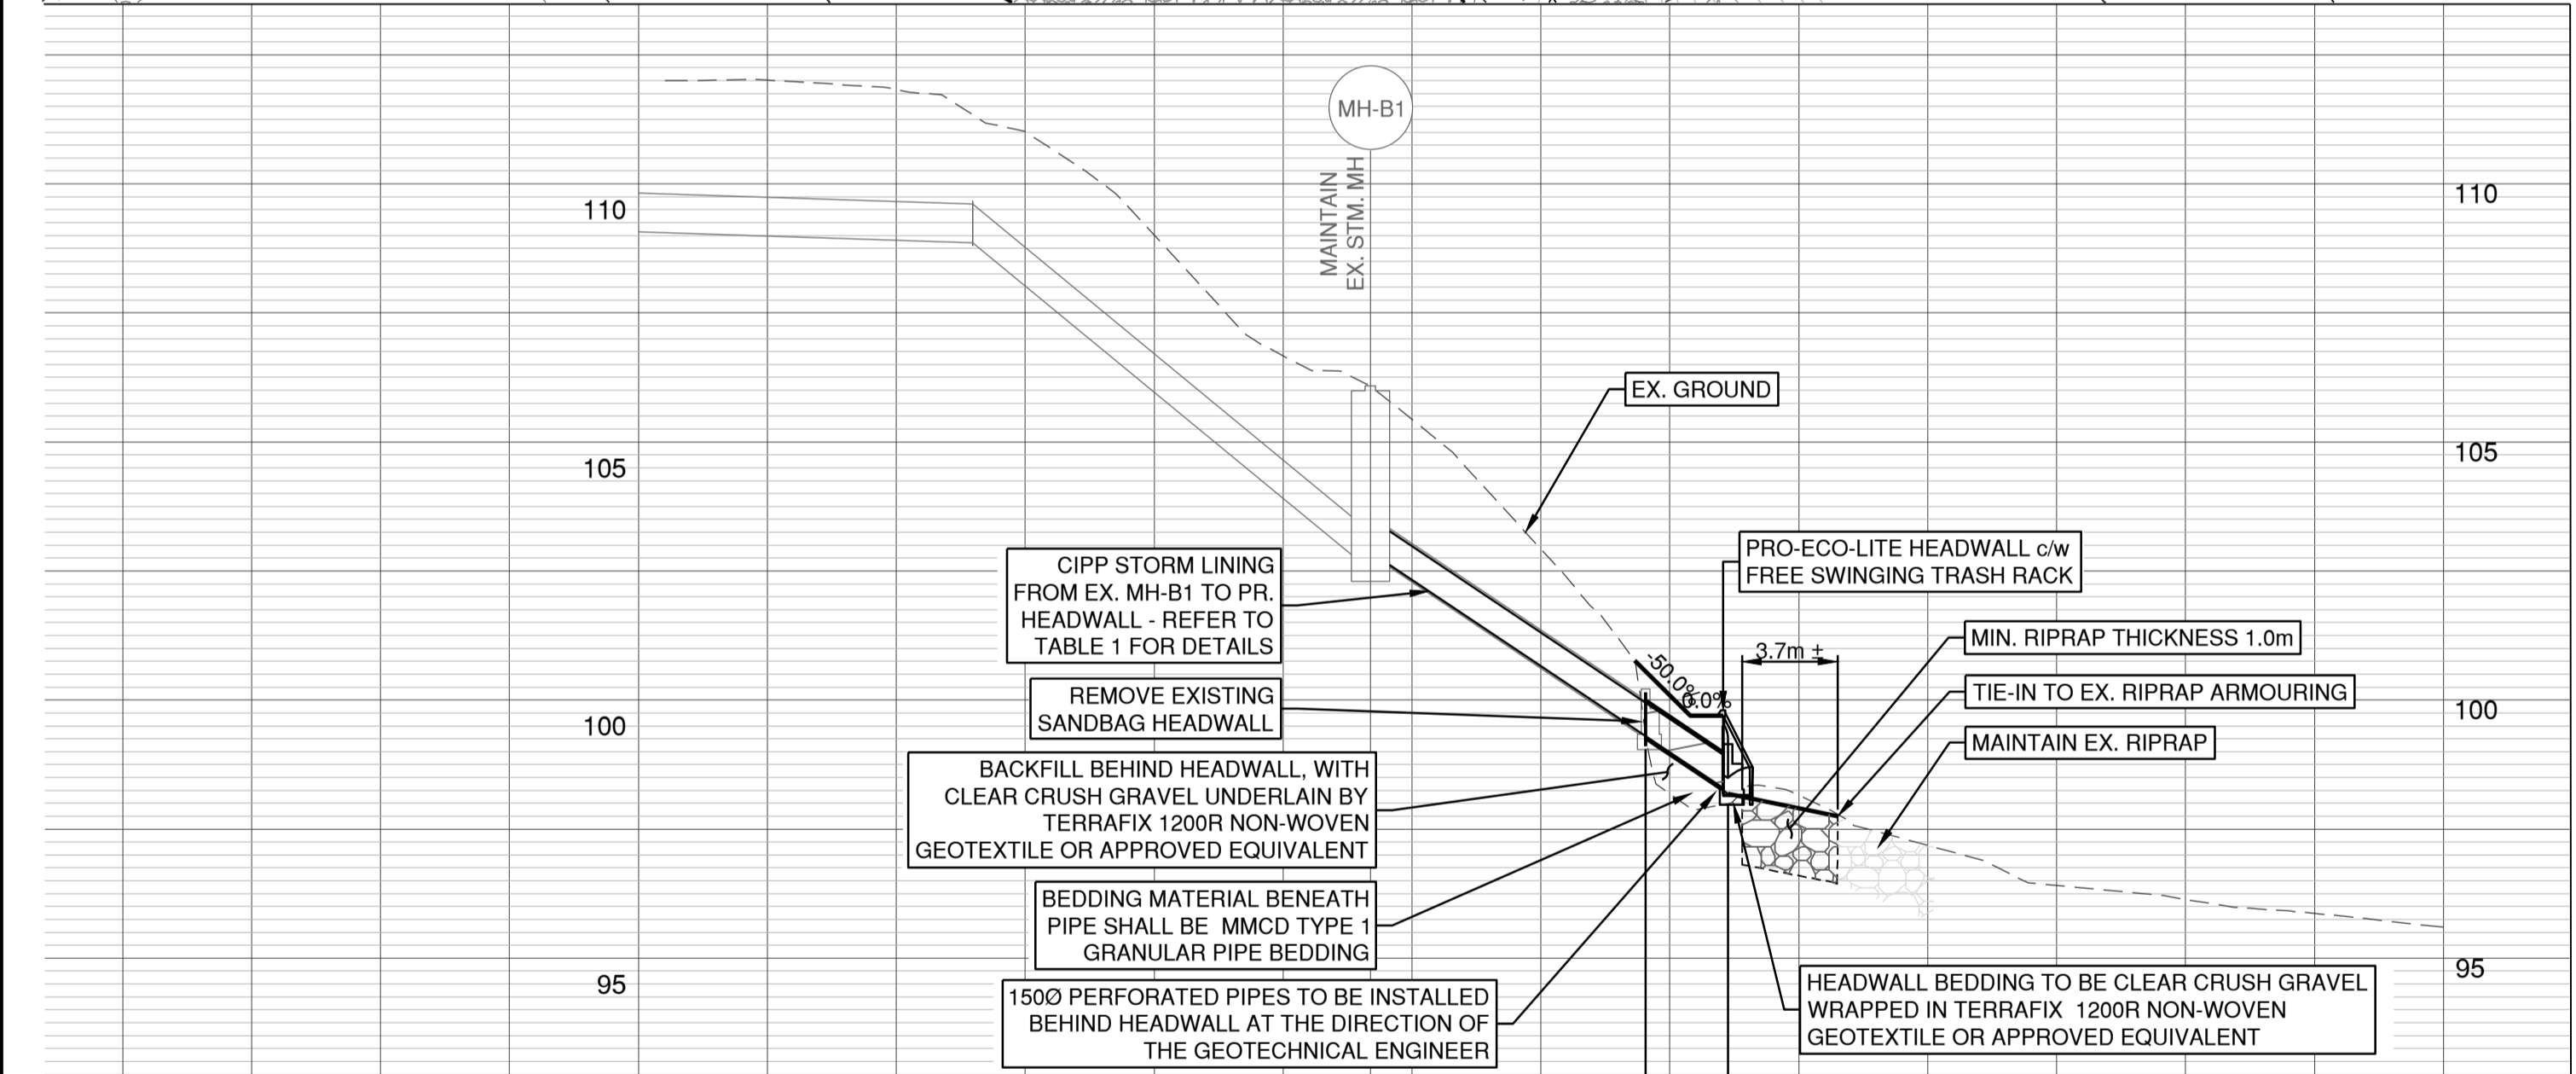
MH-B1

MAINTAIN
EX. STM. MH

110

110

105

105

100

100

95

95

EX. GROUND

PRO-ECO-LITE HEADWALL c/w FREE SWINGING TRASH RACK

CIPP STORM LINING FROM EX. MH-B1 TO PR. HEADWALL - REFER TO TABLE 1 FOR DETAILS

3.7m ±

-50.0%

6.0%

MIN. RIPRAP THICKNESS 1.0m

TIE-IN TO EX. RIPRAP ARMOURING

MAINTAIN EX. RIPRAP

REMOVE EXISTING SANDBAG HEADWALL

BACKFILL BEHIND HEADWALL, WITH CLEAR CRUSH GRAVEL UNDERLAIN BY TERRAFIX 1200R NON-WOVEN GEOTEXTILE OR APPROVED EQUIVALENT

BEDDING MATERIAL BENEATH PIPE SHALL BE MMCD TYPE 1 GRANULAR PIPE BEDDING

150Ø PERFORATED PIPES TO BE INSTALLED BEHIND HEADWALL AT THE DIRECTION OF THE GEOTECHNICAL ENGINEER

HEADWALL BEDDING TO BE CLEAR CRUSH GRAVEL WRAPPED IN TERRAFIX 1200R NON-WOVEN GEOTEXTILE OR APPROVED EQUIVALENT